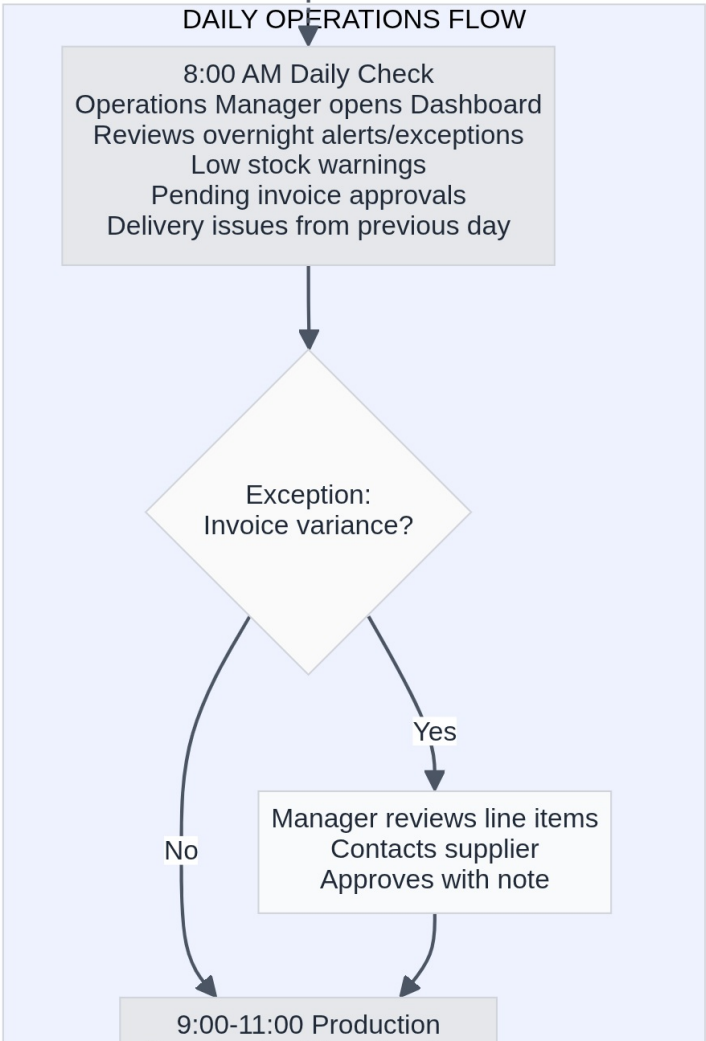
DAILY OPERATIONS FLOW

8:00 AM Daily Check
Operations Manager opens Dashboard
Reviews overnight alerts/exceptions
Low stock warnings
Pending invoice approvals
Delivery issues from previous day

Exception:
Invoice variance?

Yes

Manager reviews line items
Contacts supplier
Approves with note

No

9:00-11:00 Production